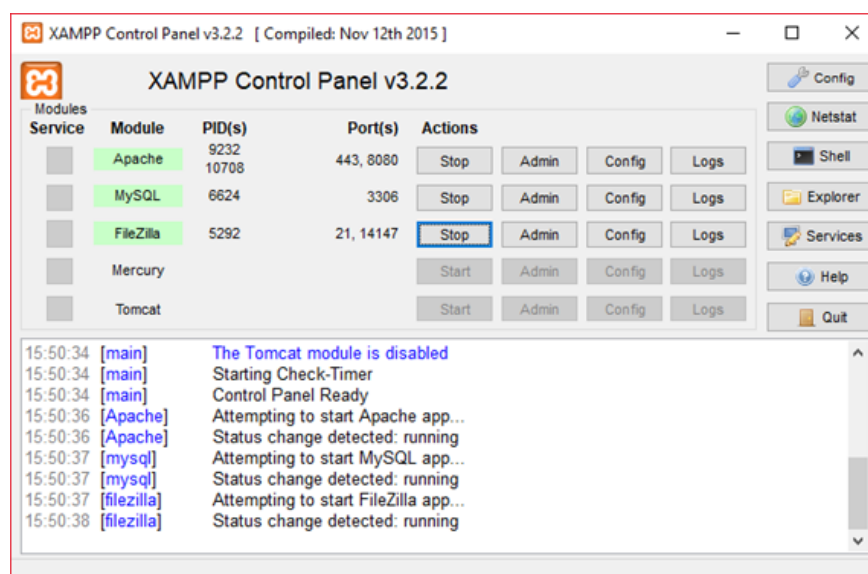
XAMPP Control Panel v3.2.2 [ Compiled: Nov 12th 2015 ]

XAMPP Control Panel v3.2.2

Modules

| Service | Module | PID(s) | Port(s) | Actions | | | |
|---|---|---|---|---|---|---|---|
| | Apache | 9232 10708 | 443, 8080 | Stop | Admin | Config | Logs |
| | MySQL | 6624 | 3306 | Stop | Admin | Config | Logs |
| | FileZilla | 5292 | 21, 14147 | Stop | Admin | Config | Logs |
| | Mercury | | | Start | Admin | Config | Logs |
| | Tomcat | | | Start | Admin | Config | Logs |

Config
Netstat
Shell
Explorer
Services
Help
Quit

15:50:34 [main] The Tomcat module is disabled
15:50:34 [main] Starting Check-Timer
15:50:34 [main] Control Panel Ready
15:50:36 [Apache] Attempting to start Apache app...
15:50:36 [Apache] Status change detected: running
15:50:37 [mysql] Attempting to start MySQL app...
15:50:37 [mysql] Status change detected: running
15:50:37 [filezilla] Attempting to start FileZilla app...
15:50:38 [filezilla] Status change detected: running